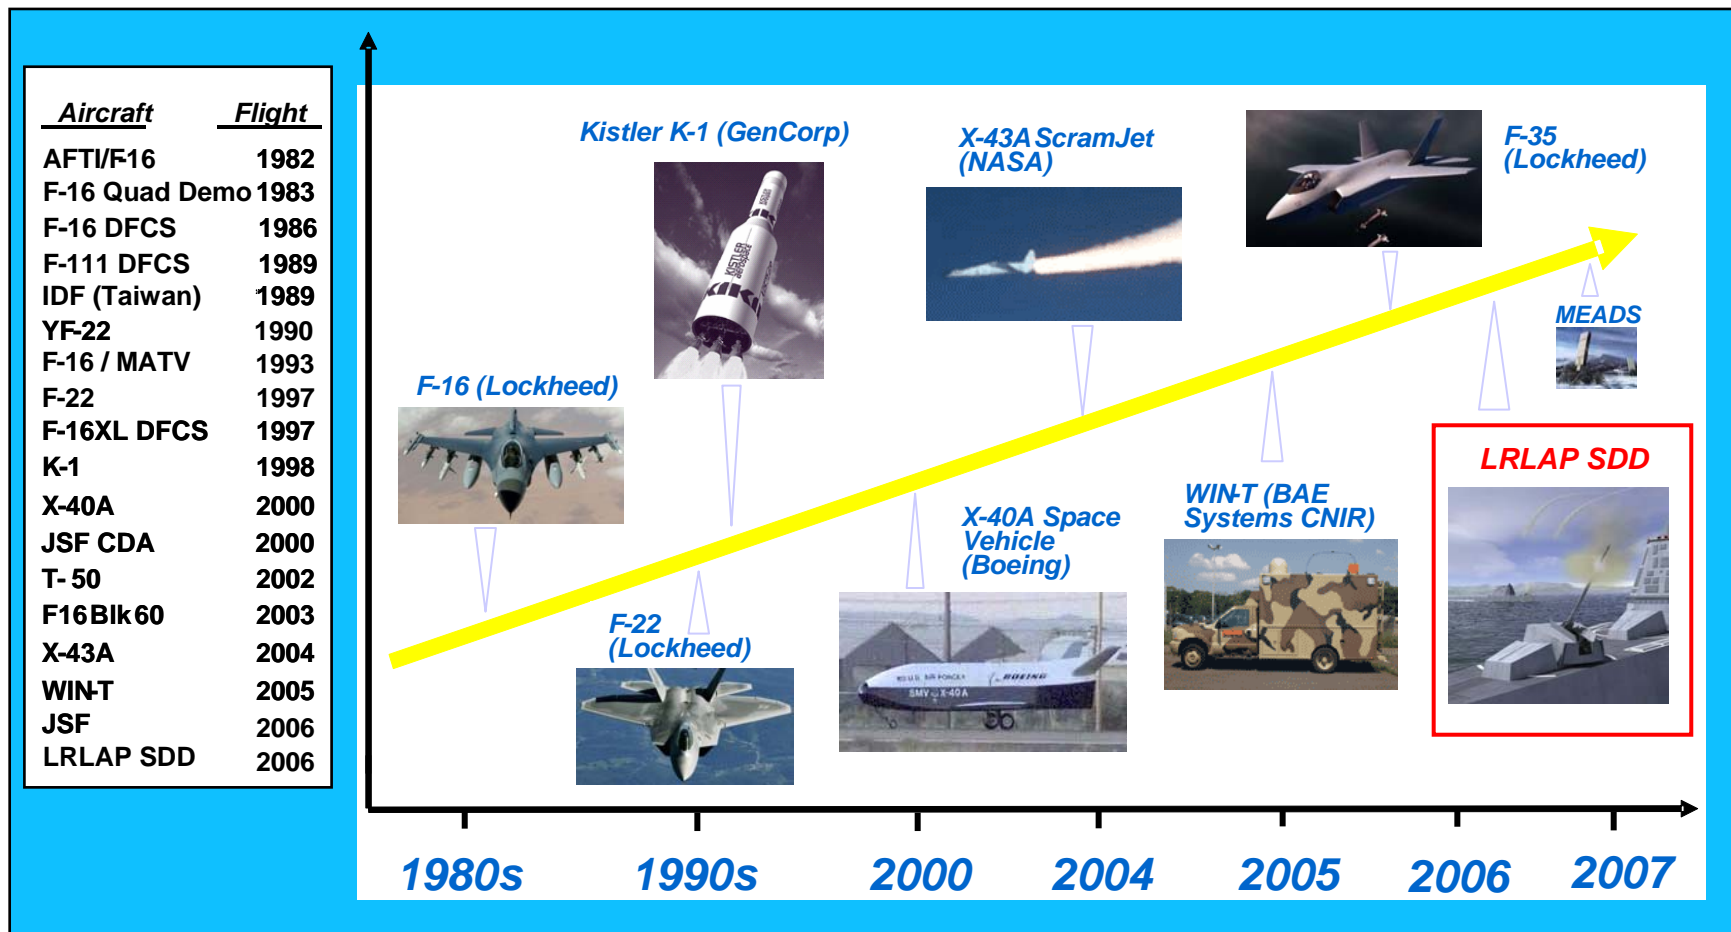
| Aircraft | Flight |
|---|---|
| AFTI/F16 | 1982 |
| F-16 Quad Demo | 1983 |
| F-16 DFCS | 1986 |
| F-111 DFCS | 1989 |
| IDF (Taiwan) | 1989 |
| YF-22 | 1990 |
| F-16 / MATV | 1993 |
| F-22 | 1997 |
| F-16XL DFCS | 1997 |
| K-1 | 1998 |
| X-40A | 2000 |
| JSF CDA | 2000 |
| T- 50 | 2002 |
| F16 Blk 60 | 2003 |
| X-43A | 2004 |
| WIN-T | 2005 |
| JSF | 2006 |
| LRLAP SDD | 2006 |

Kistler K-1 (GenCorp)

X-43A ScramJet (NASA)

F-35 (Lockheed)

MEADS

F-16 (Lockheed)

LRLAP SDD

X-40A Space Vehicle (Boeing)

WIN-T (BAE Systems CNIR)

F-22 (Lockheed)

1980s 1990s 2000 2004 2005 2006 2007